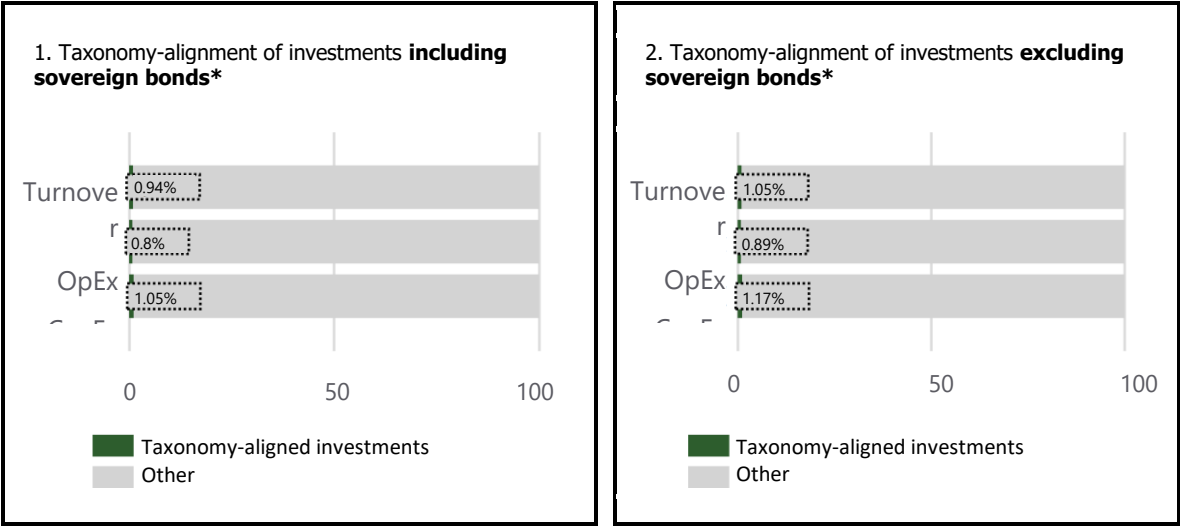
1. Taxonomy-alignment of investments **including sovereign bonds***

Turnove
r
OpEx
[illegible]

0.94%
0.8%
1.05%

0
50
100

Taxonomy-aligned investments
Other

2. Taxonomy-alignment of investments **excluding sovereign bonds***

Turnove
r
OpEx
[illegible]

1.05%
0.89%
1.17%

0
50
100

Taxonomy-aligned investments
Other